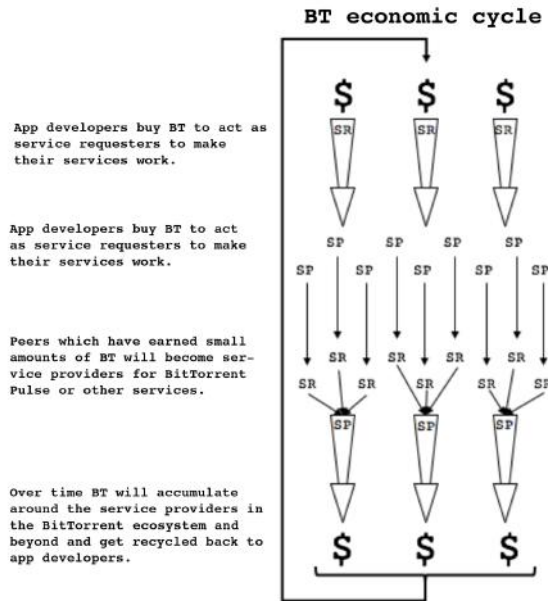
BT economic cycle

App developers buy BT to act as service requesters to make their services work.

App developers buy BT to act as service requesters to make their services work.

Peers which have earned small amounts of BT will become service providers for BitTorrent Pulse or other services.

Over time BT will accumulate around the service providers in the BitTorrent ecosystem and beyond and get recycled back to app developers.

$ $ $
SR SR SR
SP SP SP SP
SP SP SP SP SP SP
SR SR SR SR SR
SR SR SR SR SR SR
SP SP SP
$ $ $